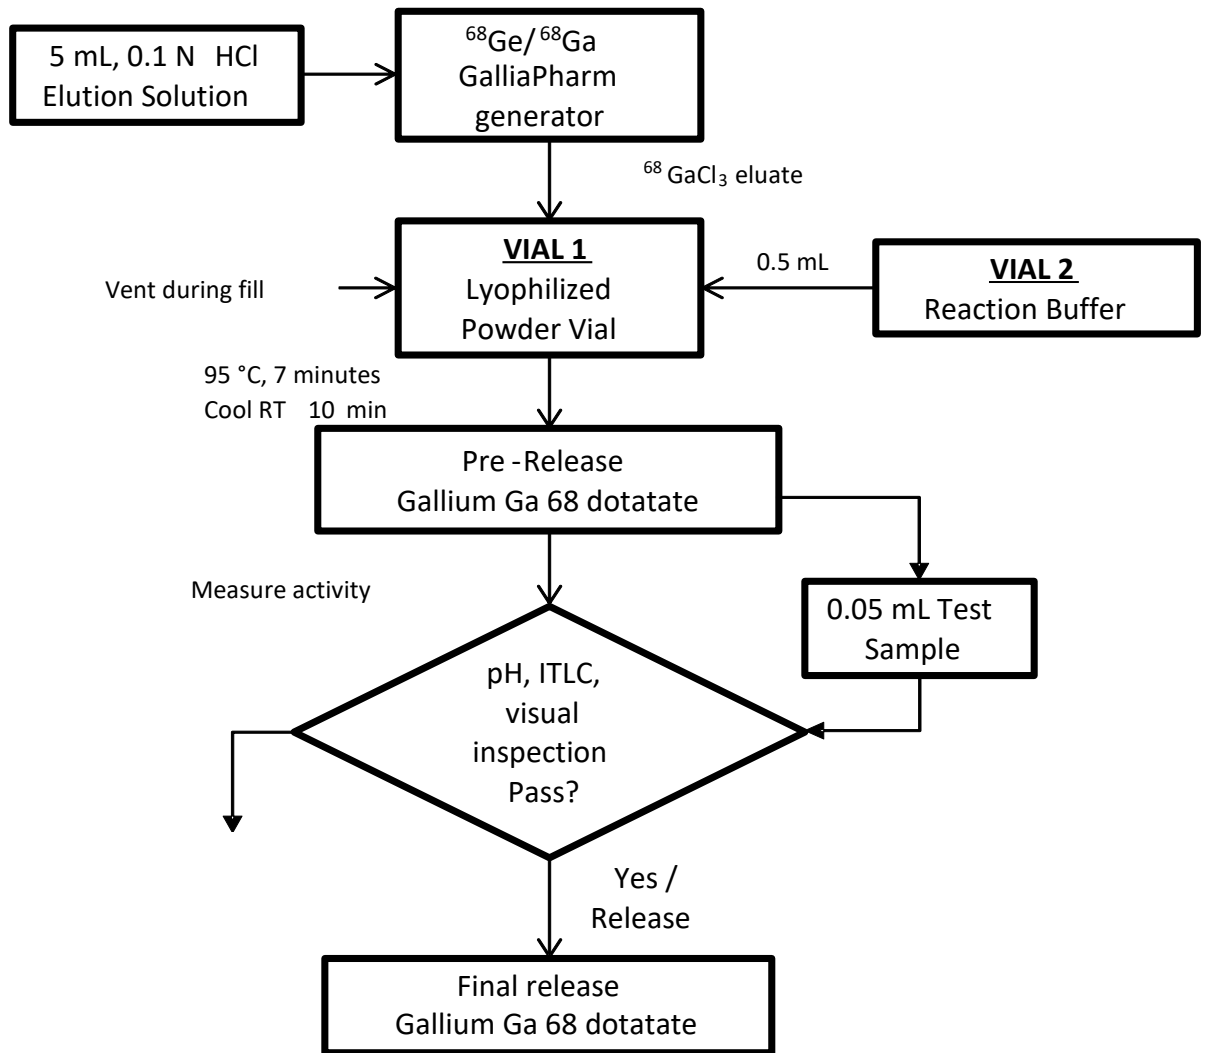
5 mL, 0.1 N HCl Elution Solution

$^{68}$Ge/$^{68}$Ga GalliaPharm generator

$^{68}$ GaCl$_3$ eluate

Vent during fill

VIAL 1
Lyophilized Powder Vial

0.5 mL

VIAL 2
Reaction Buffer

95 °C, 7 minutes
Cool RT 10 min

Pre -Release
Gallium Ga 68 dotatate

Measure activity

0.05 mL Test Sample

pH, ITLC, visual inspection Pass?

Yes / Release

Final release
Gallium Ga 68 dotatate